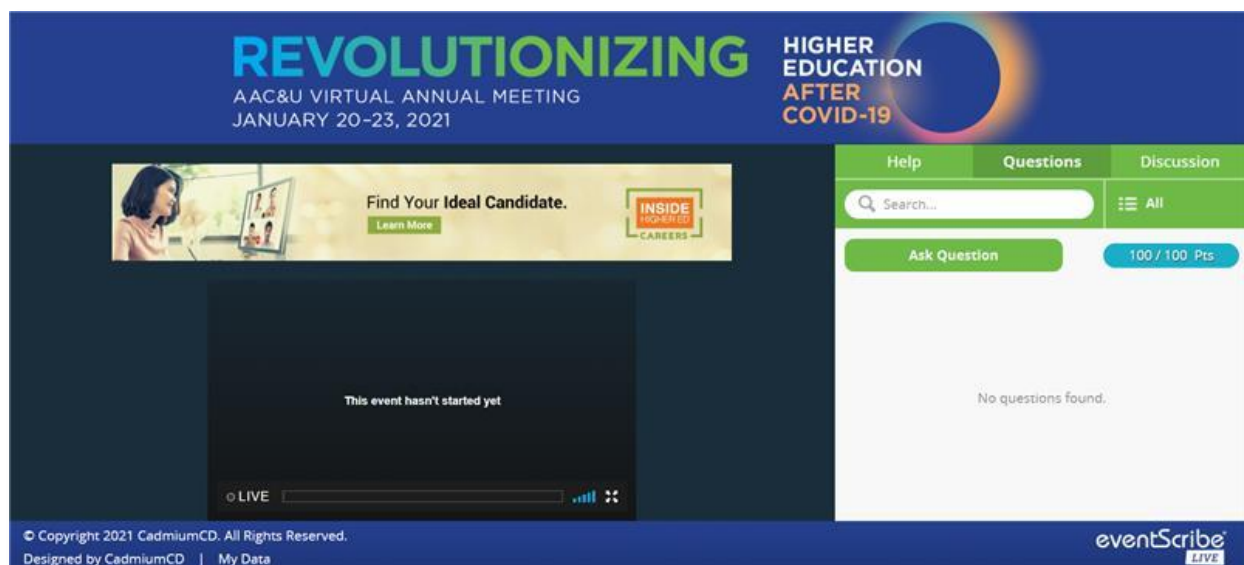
REVOLUTIONIZING
AAC&U VIRTUAL ANNUAL MEETING
JANUARY 20-23, 2021

HIGHER EDUCATION AFTER COVID-19

Find Your Ideal Candidate.
Learn More

INSIDE HIGHER ED CAREERS

This event hasn't started yet

LIVE

Help | Questions | Discussion

Search...

All

Ask Question

100 / 100 Pts

No questions found.

© Copyright 2021 CadmiumCD. All Rights Reserved.
Designed by CadmiumCD | My Data

eventScribe LIVE